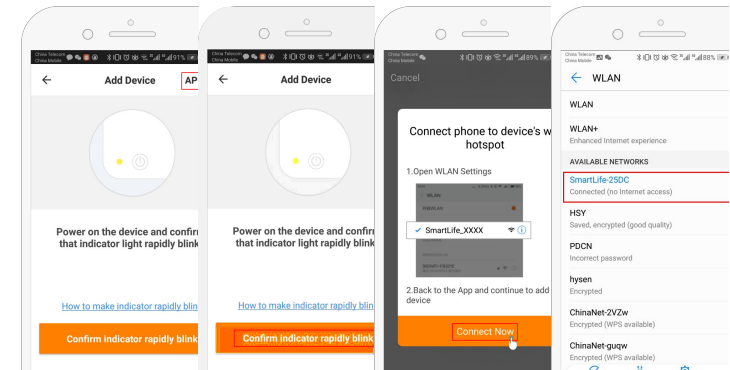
China Telecom
China Mobile
91%

Add Device
AP

Power on the device and confir that indicator light rapidly blink

How to make indicator rapidly blin

Confirm indicator rapidly blink

China Telecom
China Mobile
91%

Add Device

Power on the device and confir that indicator light rapidly blink

How to make indicator rapidly blin

Confirm indicator rapidly blink

China Telecom
China Mobile
89%

Cancel

Connect phone to device's w hotspot

1.Open WLAN Settings

WLAN

SmartLife_XXXX

2.Back to the App and continue to add device

Connect Now

China Telecom
China Mobile
88%

WLAN

WLAN

WLAN+
Enhanced Internet experience

AVAILABLE NETWORKS

SmartLife-25DC
Connected (no Internet access)

HSY
Saved, encrypted (good quality)

PDCN
Incorrect password

hysen
Encrypted

ChinaNet-2VZw
Encrypted (WPS available)

ChinaNet-guqw
Encrypted (WPS available)